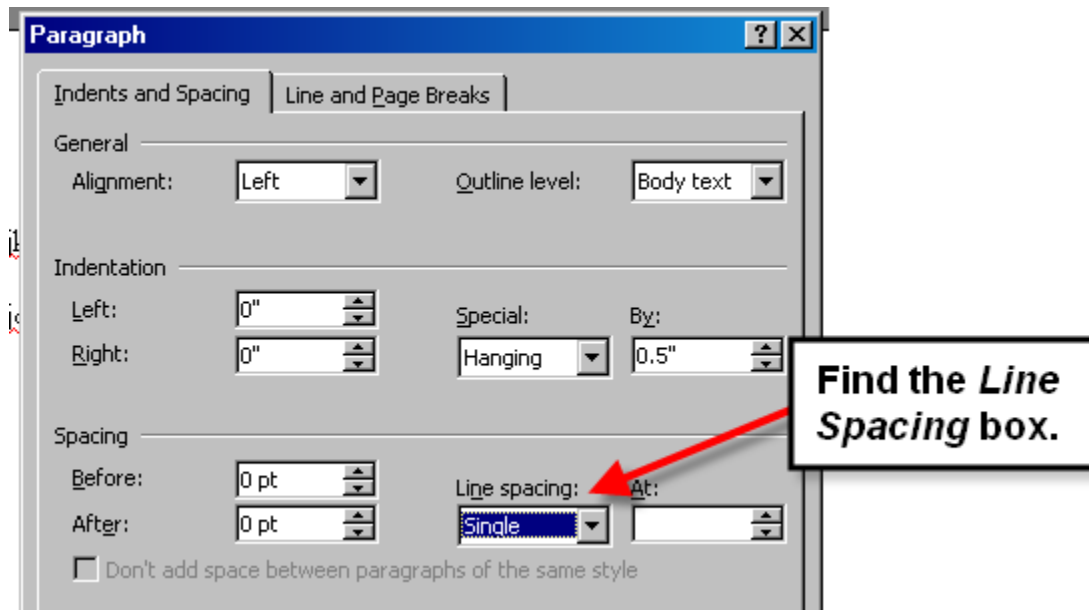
Paragraph

?

Indents and Spacing

Line and Page Breaks

General

Alignment: Left

Outline level: Body text

Indentation

Left: 0"

Right: 0"

Special: Hanging

By: 0.5"

Spacing

Before: 0 pt

After: 0 pt

Line spacing: Single

At:

Don't add space between paragraphs of the same style

Find the *Line Spacing* box.